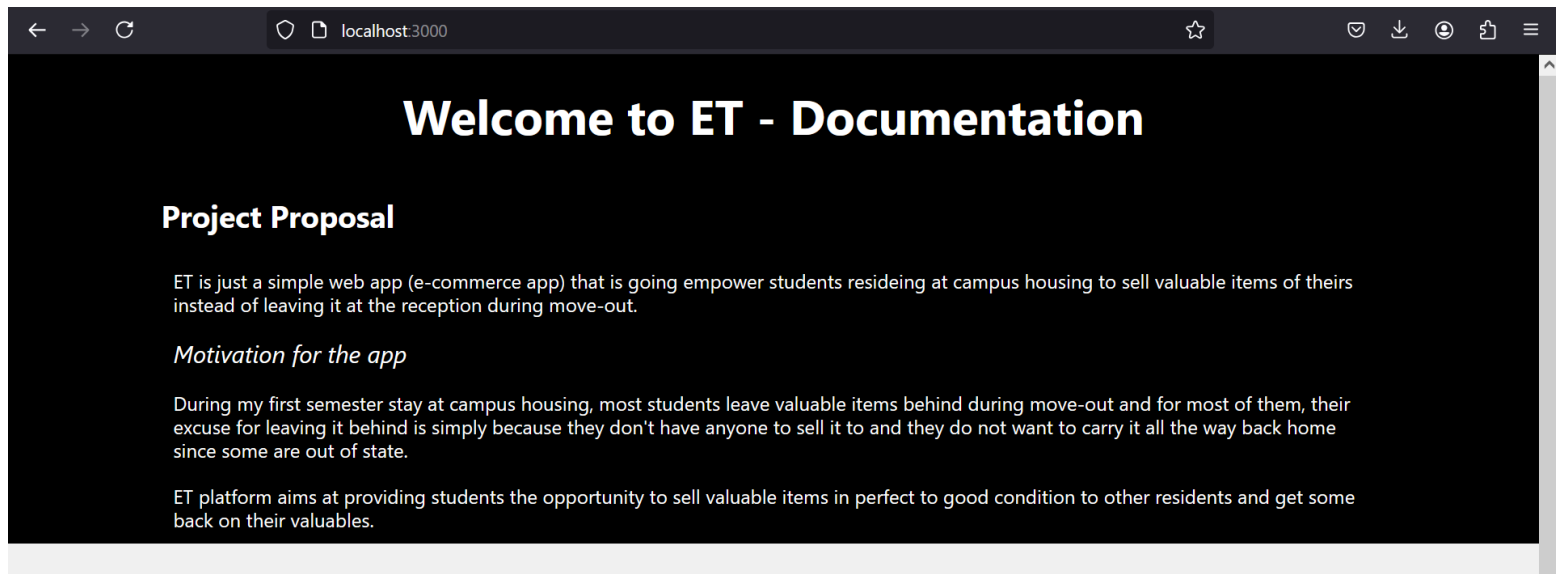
localhost:3000

Welcome to ET - Documentation

Project Proposal

ET is just a simple web app (e-commerce app) that is going empower students resideing at campus housing to sell valuable items of theirs instead of leaving it at the reception during move-out.

Motivation for the app

During my first semester stay at campus housing, most students leave valuable items behind during move-out and for most of them, their excuse for leaving it behind is simply because they don't have anyone to sell it to and they do not want to carry it all the way back home since some are out of state.

ET platform aims at providing students the opportunity to sell valuable items in perfect to good condition to other residents and get some back on their valuables.